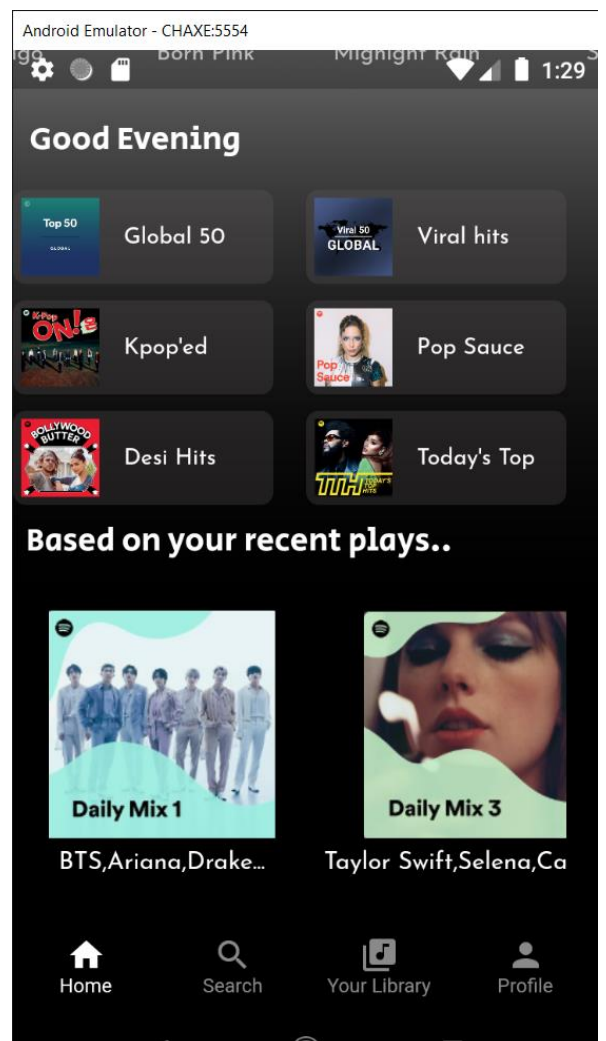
Android Emulator - CHAXE:5554

ngo Born Pink Midnight Rain S

1:29

Good Evening

Top 50 GLOBAL

Global 50

Viral 50 GLOBAL

Viral hits

K-Pop ON!

Kpop'ed

Pop Sauce

Pop Sauce

BOLLYWOOD BUTTER

Desi Hits

TTH TODAY'S TOP HITS

Today's Top

Based on your recent plays..

Daily Mix 1

BTS,Ariana,Drake...

Daily Mix 3

Taylor Swift,Selena,Ca

Home

Search

Your Library

Profile